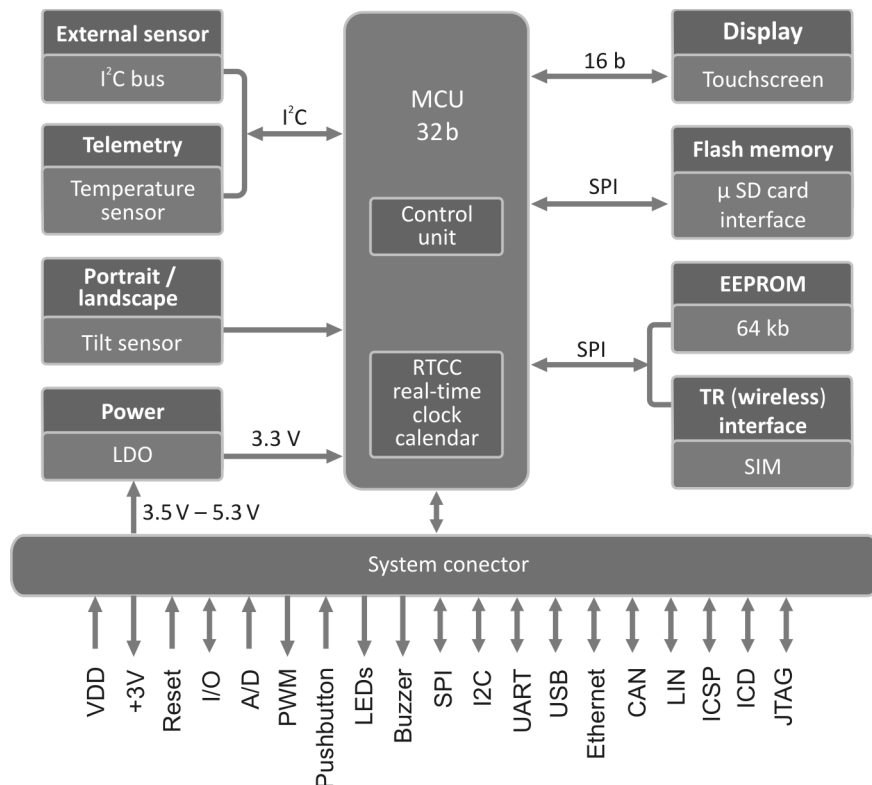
External sensor
$I^2C$ bus

Telemetry
Temperature sensor

Portrait / landscape
Tilt sensor

Power
LDO

$I^2C$

3.3 V

3.5 V – 5.3 V

MCU
32 b

Control unit

RTCC
real-time clock calendar

16 b

SPI

SPI

Display
Touchscreen

Flash memory
μ SD card interface

EEPROM
64 kb

TR (wireless) interface
SIM

System conector

VDD
+3V
Reset
I/O
A/D
PWM
Pushbutton
LEDs
Buzzer
SPI
I2C
UART
USB
Ethernet
CAN
LIN
ICSP
ICD
JTAG